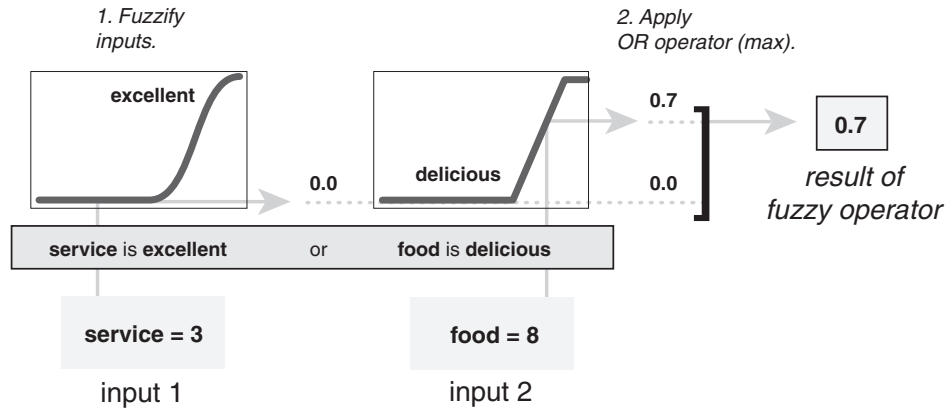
1. Fuzzify inputs.

2. Apply OR operator (max).

excellent

delicious

0.7

0.0

0.0

0.7

result of fuzzy operator

service is excellent

or

food is delicious

service = 3

food = 8

input 1

input 2